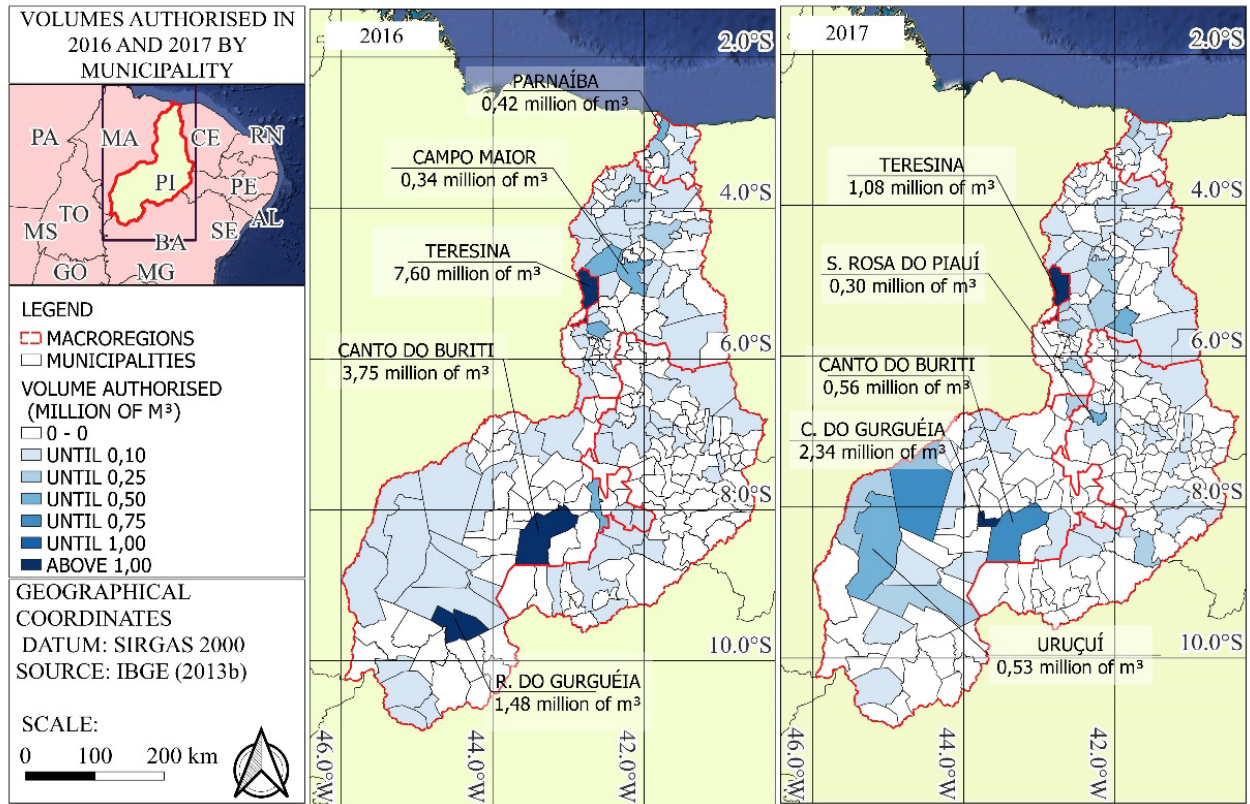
VOLUMES AUTHORISED IN 2016 AND 2017 BY MUNICIPALITY

PA
MA
CE
RN
PI
PE
TO
AL
MS
SE
BA
GO
MG

LEGEND
MACROREGIONS
MUNICIPALITIES
VOLUME AUTHORISED (MILLION OF M³)
0 - 0
UNTIL 0,10
UNTIL 0,25
UNTIL 0,50
UNTIL 0,75
UNTIL 1,00
ABOVE 1,00

GEOGRAPHICAL COORDINATES
DATUM: SIRGAS 2000
SOURCE: IBGE (2013b)

SCALE:
0 100 200 km

2016
2.0°S
PARNAÍBA
0,42 million of m³
CAMPO MAIOR
0,34 million of m³
4.0°S
TERESINA
7,60 million of m³
6.0°S
CANTO DO BURITI
3,75 million of m³
8.0°S
10.0°S
R. DO GURGUÉIA
1,48 million of m³
46.0°W
44.0°W
42.0°W

2017
2.0°S
TERESINA
1,08 million of m³
4.0°S
S. ROSA DO PIAUÍ
0,30 million of m³
6.0°S
CANTO DO BURITI
0,56 million of m³
C. DO GURGUÉIA
2,34 million of m³
8.0°S
URUÇUÍ
0,53 million of m³
10.0°S
46.0°W
44.0°W
42.0°W